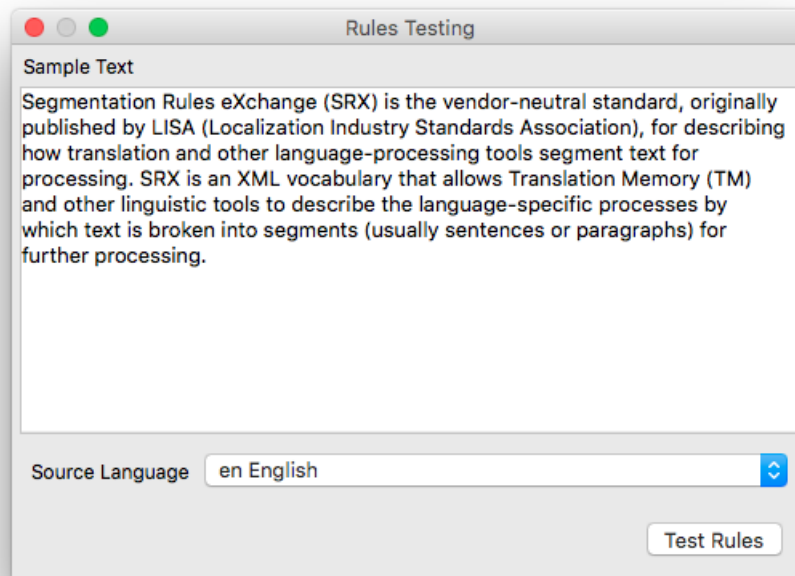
Rules Testing

Sample Text

Segmentation Rules eXchange (SRX) is the vendor-neutral standard, originally published by LISA (Localization Industry Standards Association), for describing how translation and other language-processing tools segment text for processing. SRX is an XML vocabulary that allows Translation Memory (TM) and other linguistic tools to describe the language-specific processes by which text is broken into segments (usually sentences or paragraphs) for further processing.

Source Language en English

Test Rules